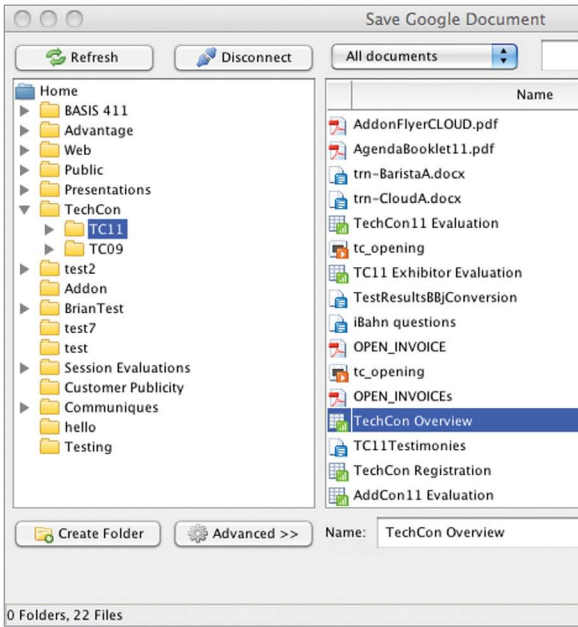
Save Google Document

Refresh
Disconnect
All documents

Home
BASIS 411
Advantage
Web
Public
Presentations
TechCon
TC11
TC09
test2
Addon
BrianTest
test7
test
Session Evaluations
Customer Publicity
Communiques
hello
Testing

Name
AddonFlyerCLOUD.pdf
AgendaBooklet11.pdf
trn-BaristaA.docx
trn-CloudA.docx
TechCon11 Evaluation
tc_opening
TC11 Exhibitor Evaluation
TestResultsBBjConversion
iBahn questions
OPEN_INVOICE
tc_opening
OPEN_INVOICEs
TechCon Overview
TC11Testimonies
TechCon Registration
AddCon11 Evaluation

Create Folder
Advanced >>
Name: TechCon Overview

0 Folders, 22 Files